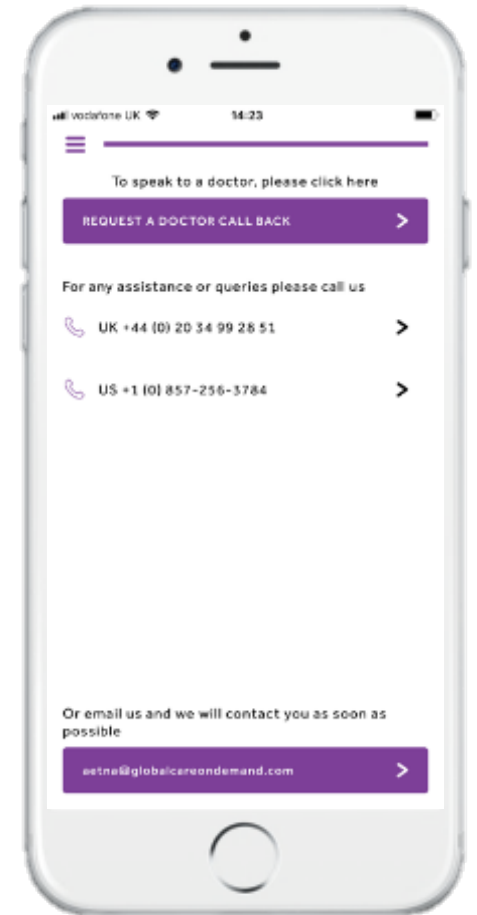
vodafone UK 14:23

To speak to a doctor, please click here

REQUEST A DOCTOR CALL BACK

For any assistance or queries please call us

UK +44 (0) 20 34 99 28 51

US +1 (0) 857-256-3784

Or email us and we will contact you as soon as possible

aetna@globalcareondemand.com